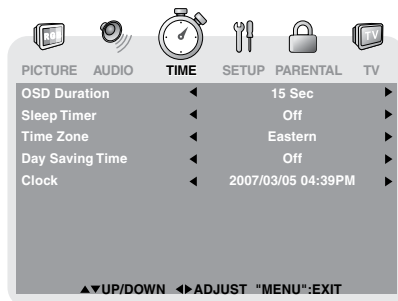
RGB

TV

PICTURE AUDIO TIME SETUP PARENTAL TV

| | | | |
|---|---|---|---|
| OSD Duration | ◄ | 15 Sec | ► |
| Sleep Timer | ◄ | Off | ► |
| Time Zone | ◄ | Eastern | ► |
| Day Saving Time | ◄ | Off | ► |
| Clock | ◄ | 2007/03/05 04:39PM | ► |

▲▼UP/DOWN ◄►ADJUST "MENU":EXIT